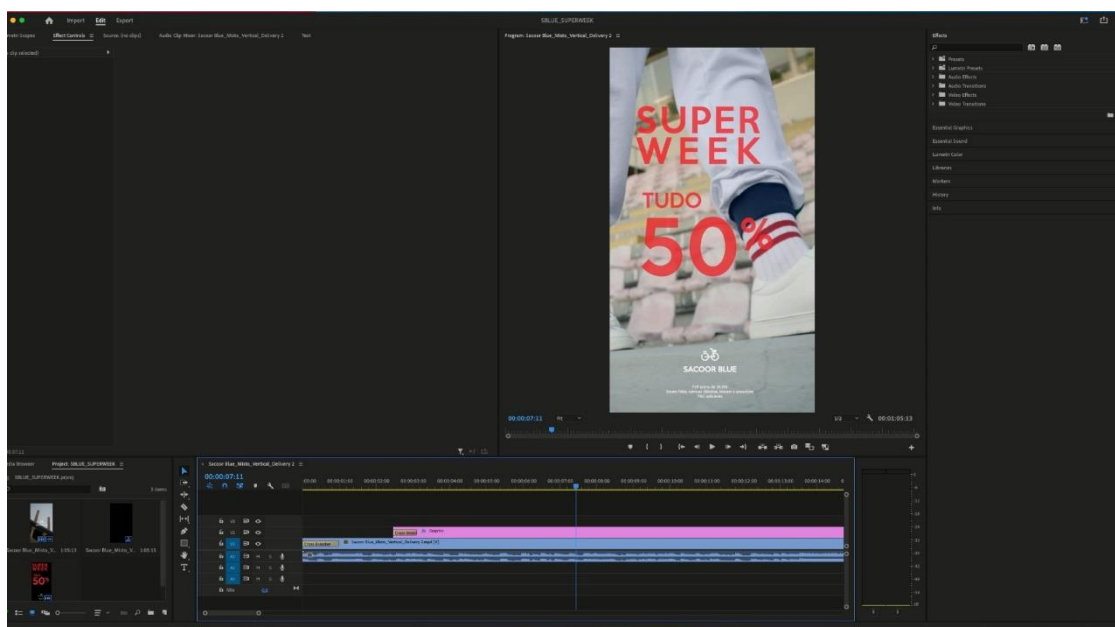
Import Edit Export

SBLUE_SUPERWEEK

Effect Controls Source: (no clips) Audio Clip Mixer: Sacoor Blue_Minis_Vertical_Delivery 2 Text

Program: Sacoor Blue_Minis_Vertical_Delivery 2

SUPER WEEK

TUDO

50%

SACOOR BLUE

00:00:07:11 Fit 1/2 00:01:05:13

Effects

Presets
Lumetri Presets
Audio Effects
Audio Transitions
Video Effects
Video Transitions

Essential Graphics
Essential Sound
Lumetri Color
Libraries
Markers
History
Info

Project: SBLUE_SUPERWEEK

SBLUE_SUPERWEEK.prproj

Sacoor Blue_Minis_V... Sacoor Blue_Minis_V...

Sacoor Blue_Minis_Vertical_Delivery 2

00:00:07:11

Mix

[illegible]